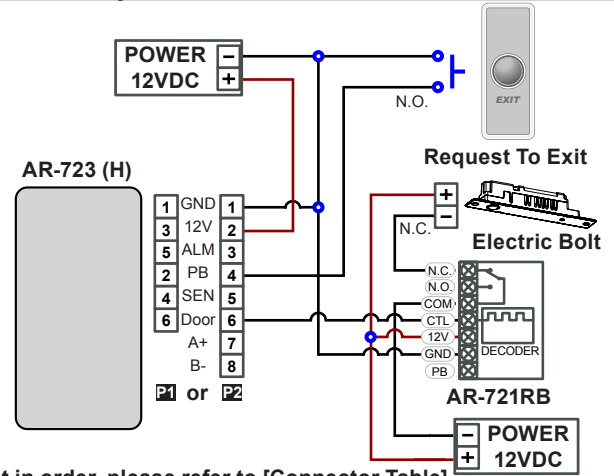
POWER 12VDC
−
+
N.O.
EXIT
Request To Exit
AR-723 (H)
+
−
N.C.
Electric Bolt

| P1 | | P2 |
|---|---|---|
| 1 | GND | 1 |
| 3 | 12V | 2 |
| 5 | ALM | 3 |
| 2 | PB | 4 |
| 4 | SEN | 5 |
| 6 | Door | 6 |
| | A+ | 7 |
| | B- | 8 |

P1 or P2
N.C.
N.O.
COM
CTL
12V
GND
PB
DECODER
AR-721RB
−
+
POWER 12VDC
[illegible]t in order, please refer to [Connector Table]